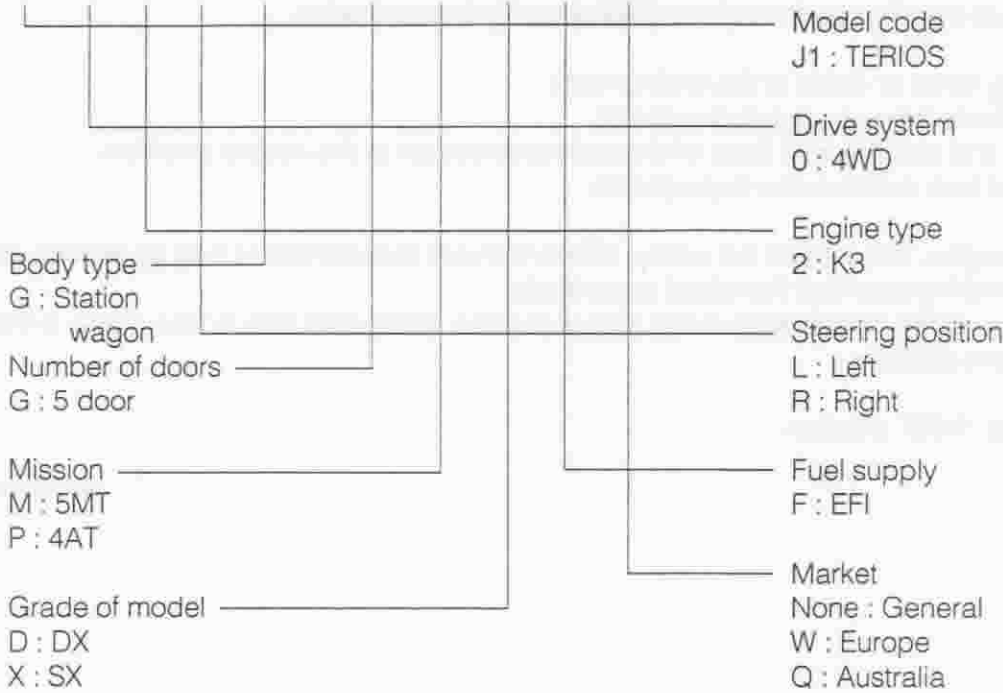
Model code
J1 : TERIOS

Drive system
0 : 4WD

Engine type
2 : K3

Body type
G : Station wagon

Steering position
L : Left
R : Right

Number of doors
G : 5 door

Mission
M : 5MT
P : 4AT

Fuel supply
F : EFI

Market
None : General
W : Europe
Q : Australia

Grade of model
D : DX
X : SX